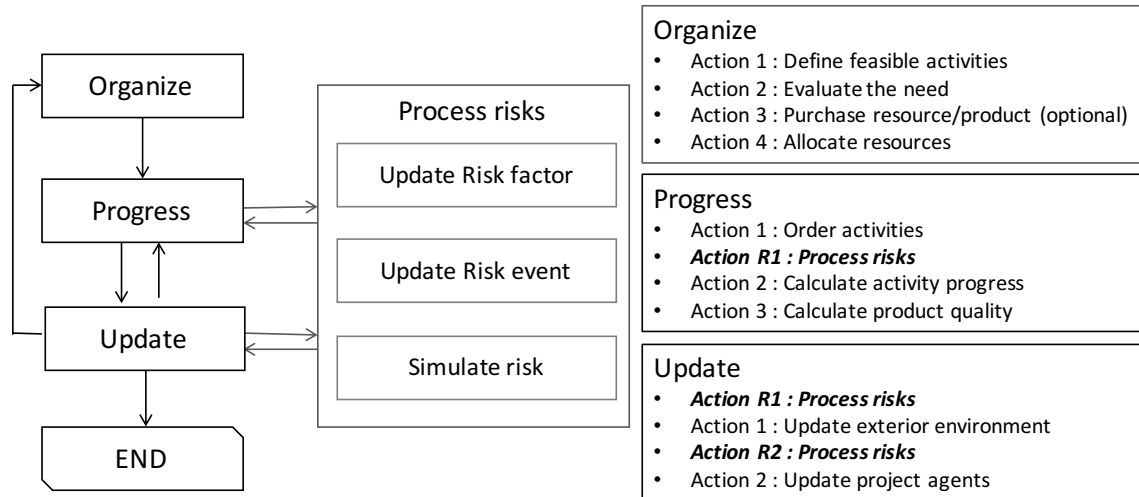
Organize

Progress

Update

END

Process risks

Update Risk factor

Update Risk event

Simulate risk

Organize
- Action 1 : Define feasible activities
- Action 2 : Evaluate the need
- Action 3 : Purchase resource/product (optional)
- Action 4 : Allocate resources

Progress
- Action 1 : Order activities
- ***Action R1 : Process risks***
- Action 2 : Calculate activity progress
- Action 3 : Calculate product quality

Update
- ***Action R1 : Process risks***
- Action 1 : Update exterior environment
- ***Action R2 : Process risks***
- Action 2 : Update project agents